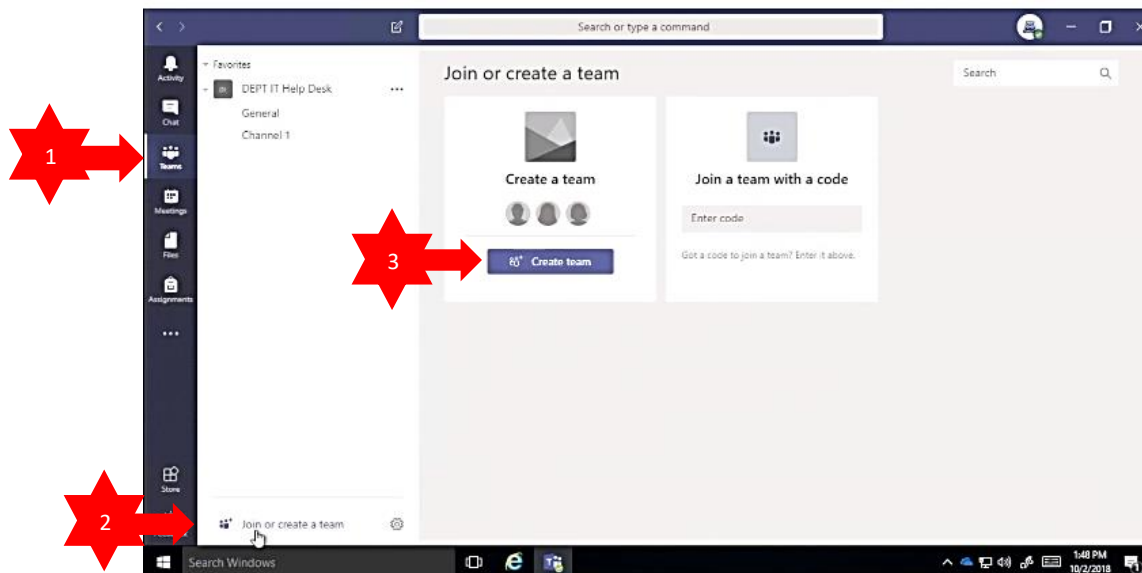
Search or type a command

Activity
Chat
Teams
Meetings
Files
Assignments
...
Store

1
2
3

Favorites
DI DEPT IT Help Desk ...
General
Channel 1

Join or create a team

Join or create a team
Search

Create a team
Create team

Join a team with a code
Enter code
Got a code to join a team? Enter it above.

Search Windows
1:48 PM
10/2/2018